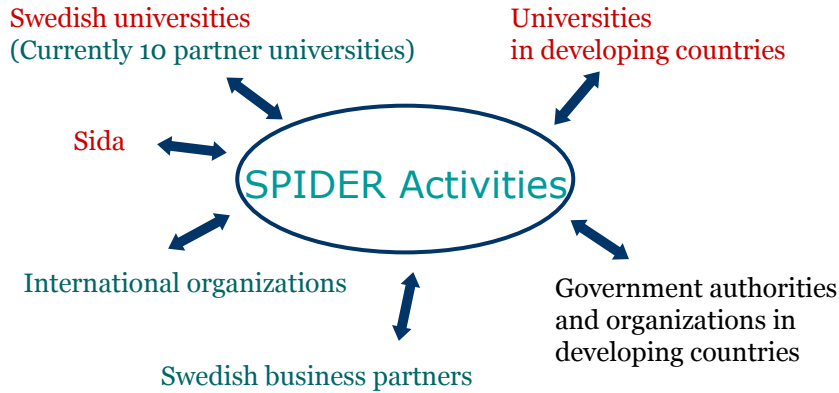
Swedish universities
(Currently 10 partner universities)

Universities
in developing countries

Sida

SPIDER Activities

International organizations

Government authorities
and organizations in
developing countries

Swedish business partners